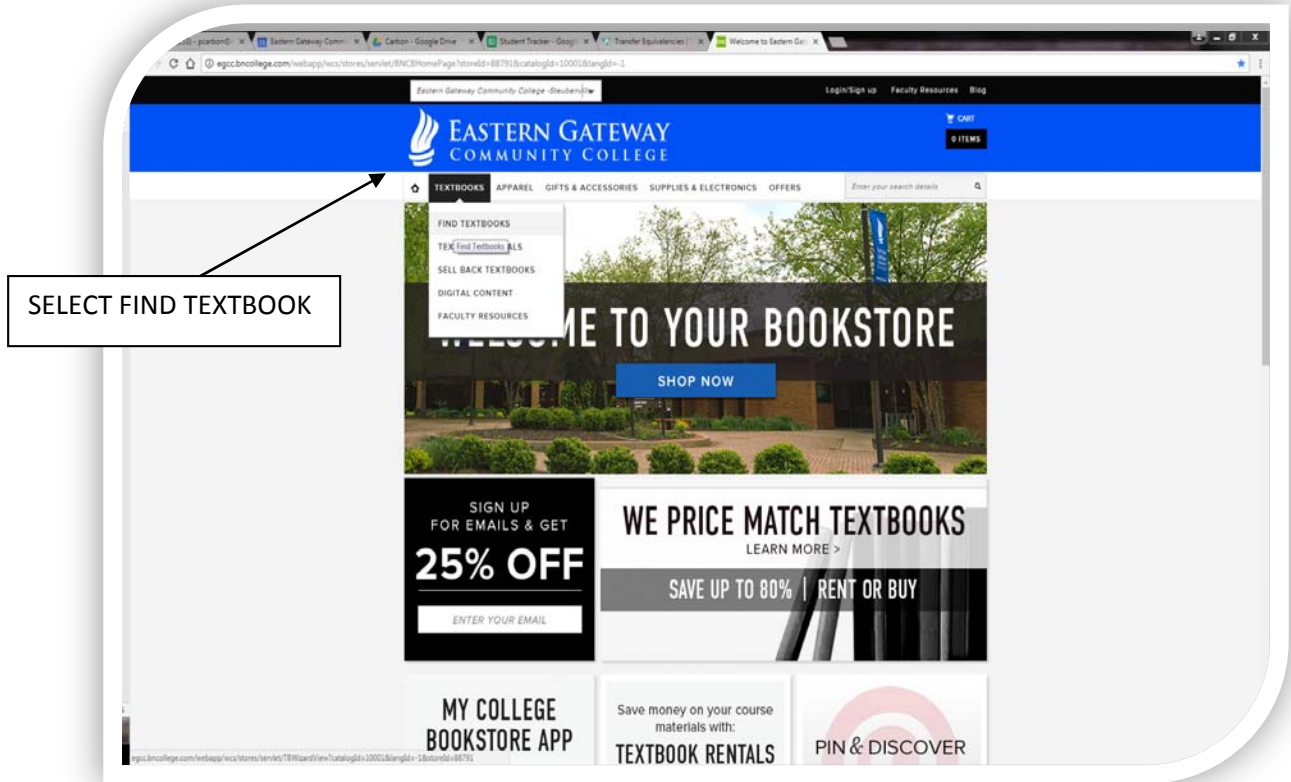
(3) - pcarbon@ × Eastern Gateway Comm × Carbon - Google Drive × Student Tracker - Googl × Transfer Equivalencies | × Welcome to Eastern Gat ×

egcc.bncollege.com/webapp/wcs/stores/servlet/BNCBHomePage?storeId=88791&catalogId=10001&langId=-1

Eastern Gateway Community College -Steubenville

Login/Sign up Faculty Resources Blog

EASTERN GATEWAY COMMUNITY COLLEGE

CART
0 ITEMS

TEXTBOOKS APPAREL GIFTS & ACCESSORIES SUPPLIES & ELECTRONICS OFFERS

Enter your search details

FIND TEXTBOOKS
TEX Find Textbooks ALS
SELL BACK TEXTBOOKS
DIGITAL CONTENT
FACULTY RESOURCES

SELECT FIND TEXTBOOK

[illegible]ME TO YOUR BOOKSTORE

SHOP NOW

SIGN UP FOR EMAILS & GET
25% OFF
ENTER YOUR EMAIL

WE PRICE MATCH TEXTBOOKS
LEARN MORE >
SAVE UP TO 80% | RENT OR BUY

MY COLLEGE BOOKSTORE APP

Save money on your course materials with:
TEXTBOOK RENTALS

PIN & DISCOVER

egcc.bncollege.com/webapp/wcs/stores/servlet/TBWizardView?catalogId=10001&langId=-1&storeId=88791